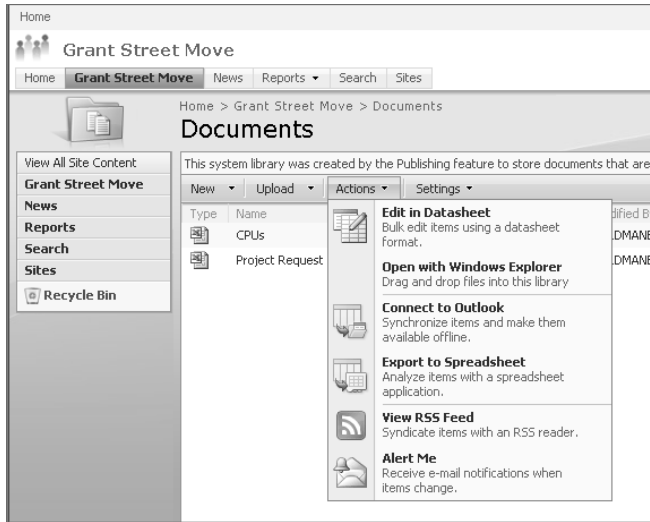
Home

Grant Street Move

Home | Grant Street Move | News | Reports ▾ | Search | Sites

Home > Grant Street Move > Documents

Documents

View All Site Content
Grant Street Move
News
Reports
Search
Sites
Recycle Bin

This system library was created by the Publishing feature to store documents that are

New ▾ | Upload ▾ | Actions ▾ | Settings ▾

Type | Name | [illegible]dified B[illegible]

CPUs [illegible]DMAN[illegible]

Project Request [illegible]DMAN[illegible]

Edit in Datasheet
Bulk edit items using a datasheet format.

Open with Windows Explorer
Drag and drop files into this library

Connect to Outlook
Synchronize items and make them available offline.

Export to Spreadsheet
Analyze items with a spreadsheet application.

View RSS Feed
Syndicate items with an RSS reader.

Alert Me
Receive e-mail notifications when items change.